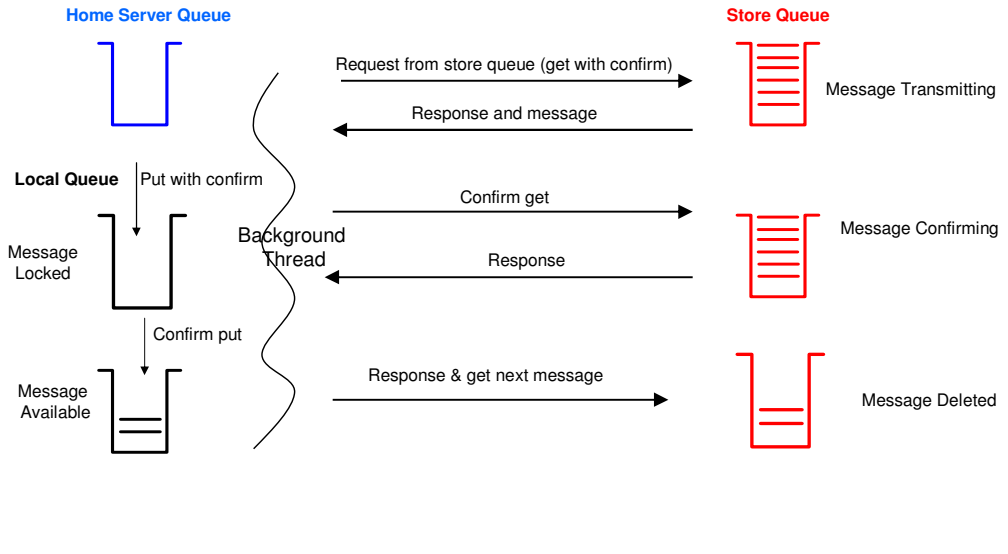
Home Server Queue

Store Queue

Request from store queue (get with confirm)

Message Transmitting

Response and message

Local Queue

Put with confirm

Confirm get

Message Locked

Background Thread

Message Confirming

Response

Confirm put

Message Available

Response & get next message

Message Deleted